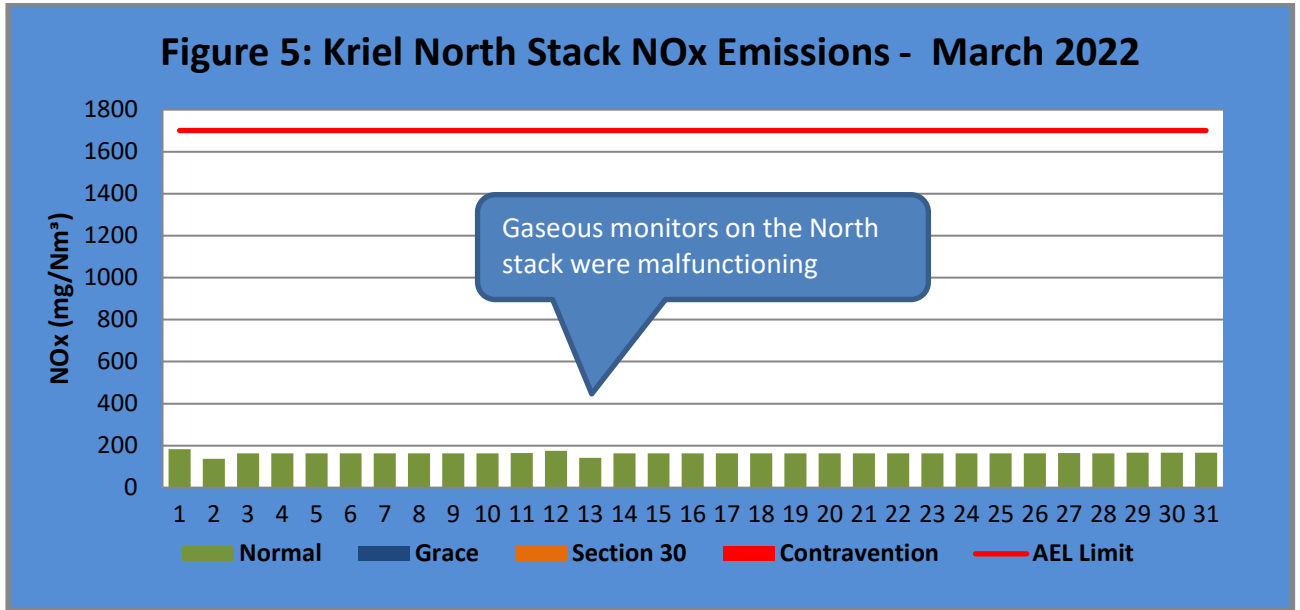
Figure 5: Kriel North Stack NOx Emissions - March 2022

NOx (mg/Nm³)

1800
1600
1400
1200
1000
800
600
400
200
0

Gaseous monitors on the North stack were malfunctioning

1 2 3 4 5 6 7 8 9 10 11 12 13 14 15 16 17 18 19 20 21 22 23 24 25 26 27 28 29 30 31

Normal Grace Section 30 Contravention AEL Limit